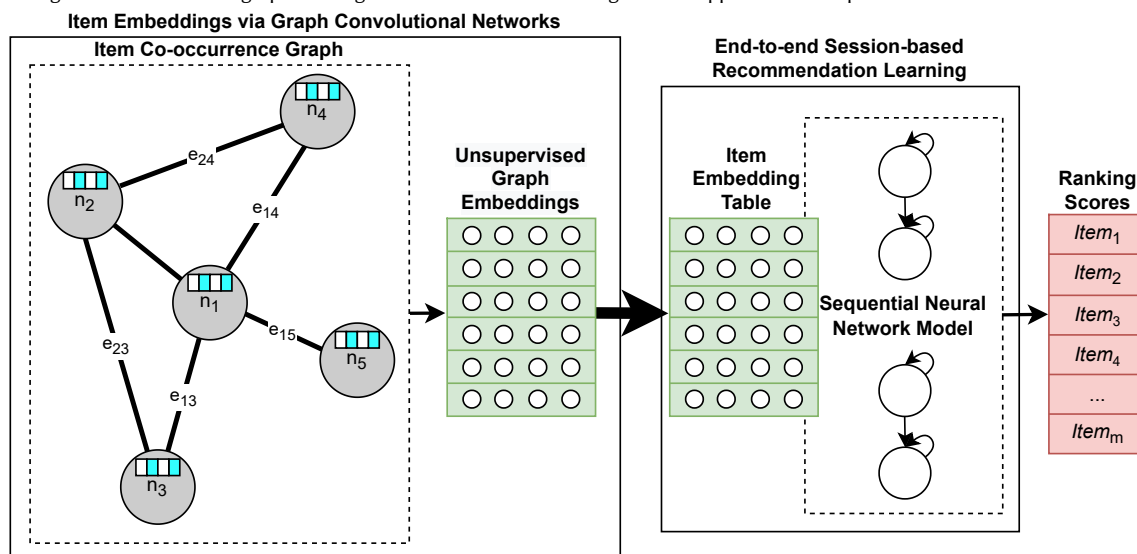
Item Embeddings via Graph Convolutional Networks

Item Co-occurrence Graph

$n_4$
$e_{24}$
$n_2$
$e_{14}$
$n_1$
$e_{15}$
$n_5$
$e_{23}$
$e_{13}$
$n_3$

Unsupervised Graph Embeddings

End-to-end Session-based Recommendation Learning

Item Embedding Table

Sequential Neural Network Model

Ranking Scores
$Item_1$
$Item_2$
$Item_3$
$Item_4$
...
$Item_m$